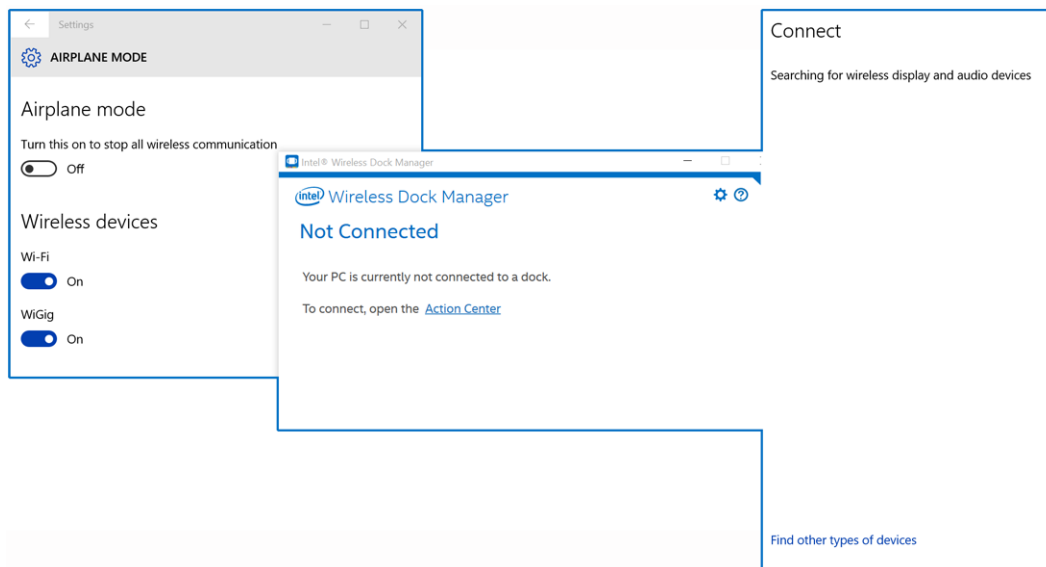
Settings

AIRPLANE MODE

Airplane mode

Turn this on to stop all wireless communication

Off

Wireless devices

Wi-Fi

On

WiGig

On

Intel® Wireless Dock Manager

intel Wireless Dock Manager

Not Connected

Your PC is currently not connected to a dock.

To connect, open the Action Center

Connect

Searching for wireless display and audio devices

Find other types of devices